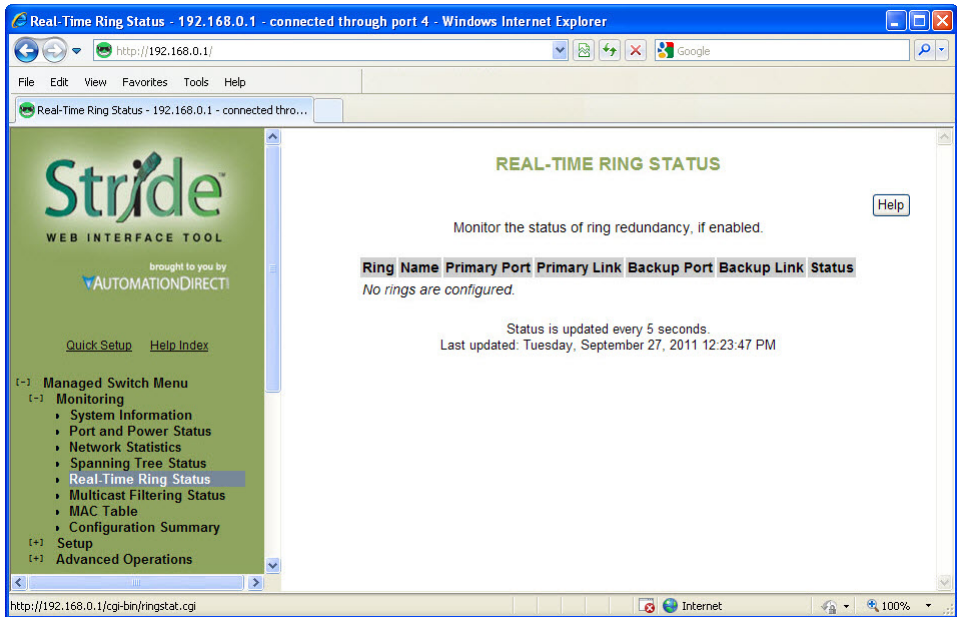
Real-Time Ring Status - 192.168.0.1 - connected through port 4 - Windows Internet Explorer

http://192.168.0.1/

Google

File Edit View Favorites Tools Help

Real-Time Ring Status - 192.168.0.1 - connected thro...

Stride™
WEB INTERFACE TOOL

brought to you by
AUTOMATIONDIRECT

Quick Setup Help Index

[-] Managed Switch Menu
[-] Monitoring
System Information
Port and Power Status
Network Statistics
Spanning Tree Status
Real-Time Ring Status
Multicast Filtering Status
MAC Table
Configuration Summary
[+] Setup
[+] Advanced Operations

REAL-TIME RING STATUS

Help

Monitor the status of ring redundancy, if enabled.

| Ring | Name | Primary Port | Primary Link | Backup Port | Backup Link | Status |
|---|---|---|---|---|---|---|

No rings are configured.

Status is updated every 5 seconds.
Last updated: Tuesday, September 27, 2011 12:23:47 PM

http://192.168.0.1/cgi-bin/ringstat.cgi

Internet

100%